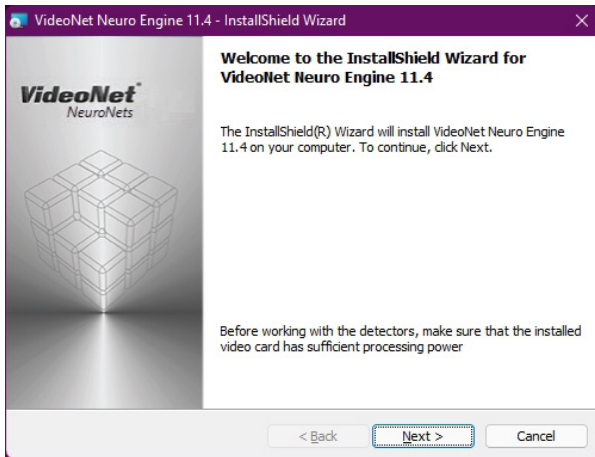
VideoNet Neuro Engine 11.4 - InstallShield Wizard

VideoNet®
NeuroNets

Welcome to the InstallShield Wizard for VideoNet Neuro Engine 11.4

The InstallShield(R) Wizard will install VideoNet Neuro Engine 11.4 on your computer. To continue, click Next.

Before working with the detectors, make sure that the installed video card has sufficient processing power

< Back
Next >
Cancel